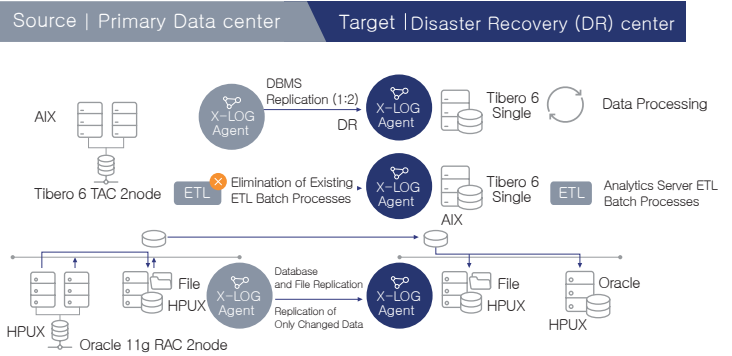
Source | Primary Data center

Target | Disaster Recovery (DR) center

AIX

Tibero 6 TAC 2node

X-LOG Agent

DBMS Replication (1:2)

DR

X-LOG Agent

Tibero 6 Single

Data Processing

ETL

Elimination of Existing ETL Batch Processes

X-LOG Agent

Tibero 6 Single

ETL

Analytics Server ETL Batch Processes

AIX

File

HPUX

X-LOG Agent

Database and File Replication

Replication of Only Changed Data

X-LOG Agent

File

HPUX

Oracle

HPUX

HPUX

Oracle 11g RAC 2node